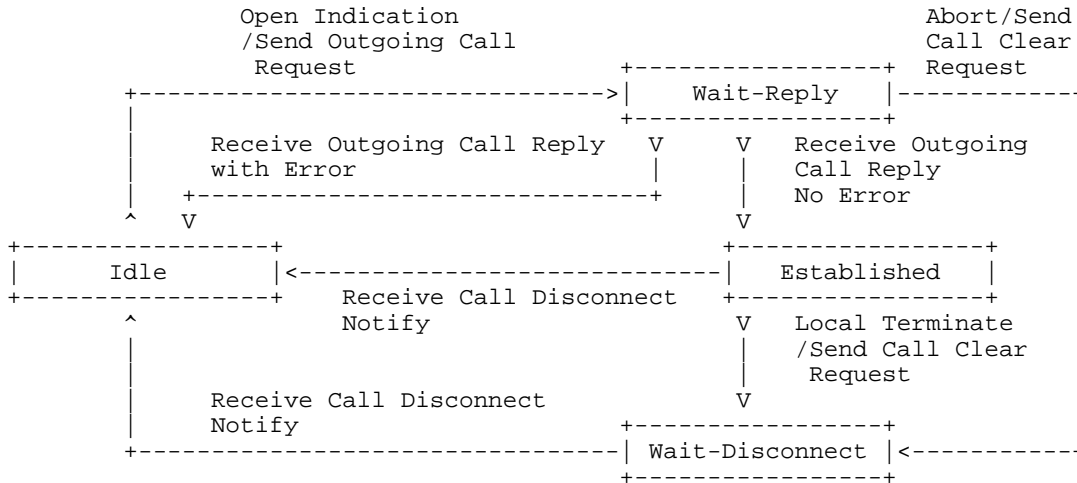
Open Indication /Send Outgoing Call Request

Abort/Send Call Clear Request

Wait-Reply

Receive Outgoing Call Reply with Error

Receive Outgoing Call Reply No Error

Idle

Established

Receive Call Disconnect Notify

Local Terminate /Send Call Clear Request

Receive Call Disconnect Notify

Wait-Disconnect